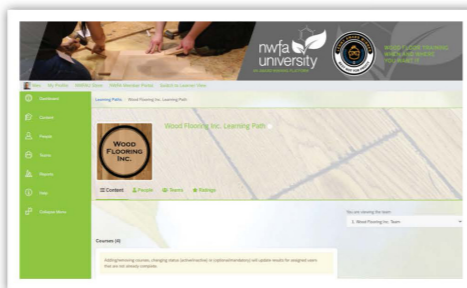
nwfa university

Home My Profile NWFA Store NWFA Member Portal Switch to Learner View

Dashboard
Content
People
Teams
Reports
Help
Collapse Menu

Learning Paths / Wood Flooring Inc. Learning Path

Wood Flooring Inc. Learning Path

WOOD FLOORING INC.

Content People Teams Ratings

You are viewing this team:
0. Wood Flooring Inc. Team

Courses (4)

Adding/removing courses, changing status (active/inactive), or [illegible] will update results for assigned users that are not already complete.